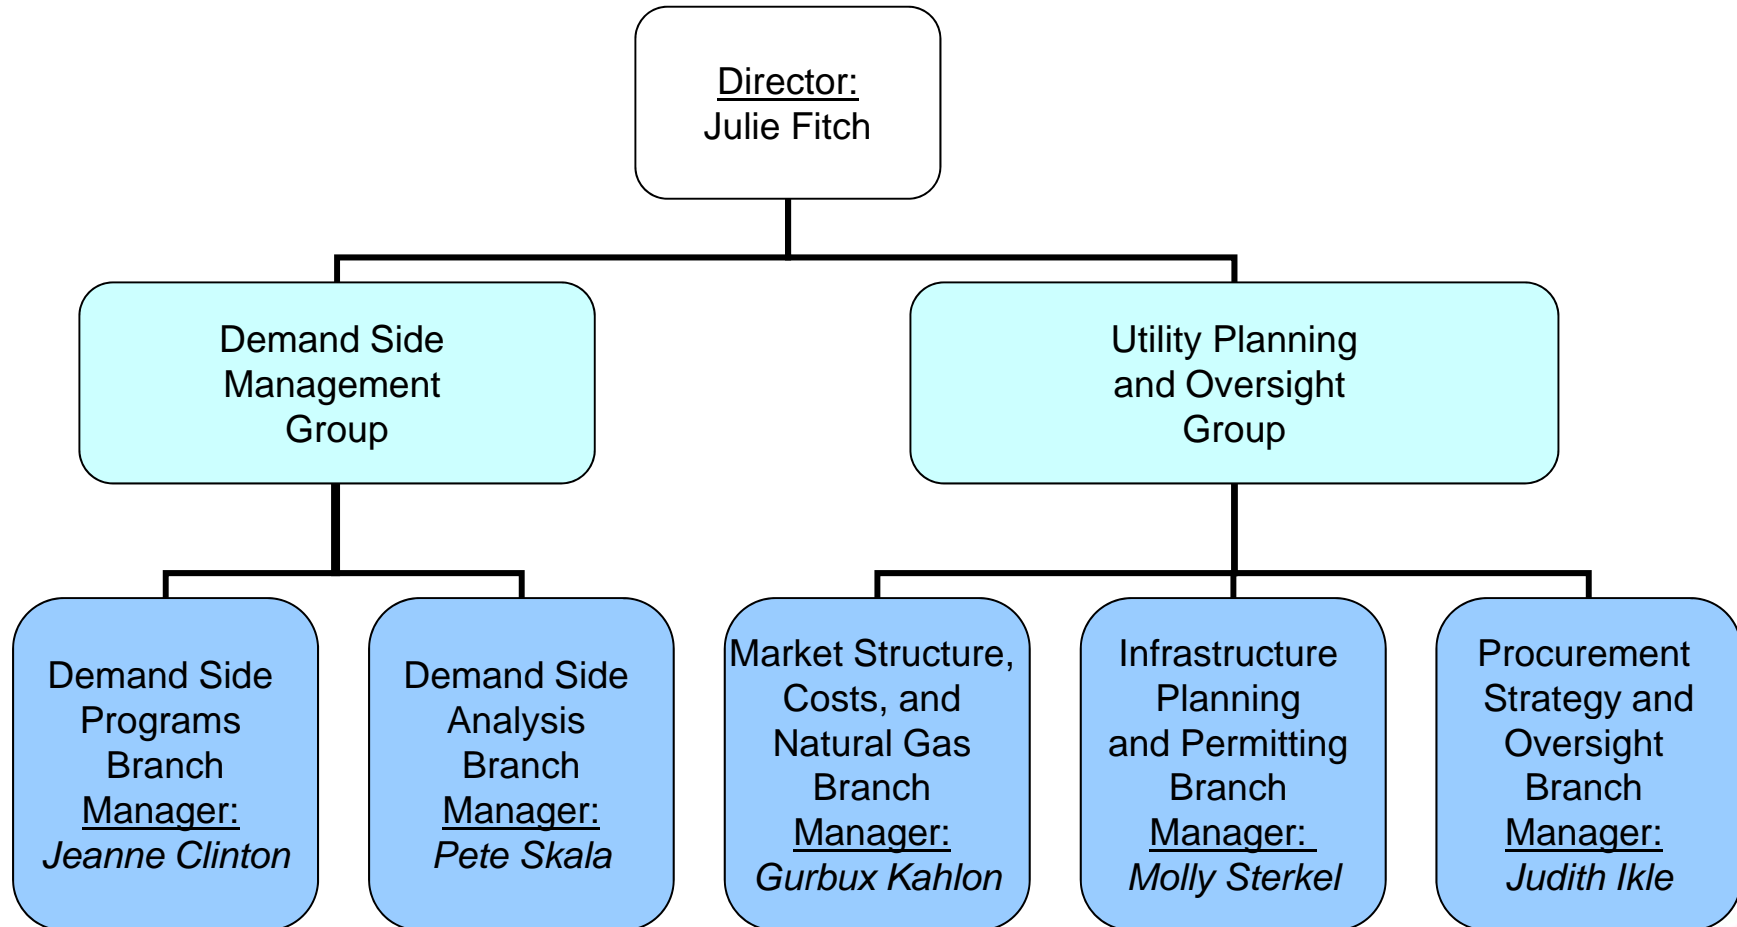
Director:
Julie Fitch

Demand Side Management Group

Utility Planning and Oversight Group

Demand Side Programs Branch
Manager:
*Jeanne Clinton*

Demand Side Analysis Branch
Manager:
*Pete Skala*

Market Structure, Costs, and Natural Gas Branch
Manager:
*Gurbux Kahlon*

Infrastructure Planning and Permitting Branch
Manager:
*Molly Sterkel*

Procurement Strategy and Oversight Branch
Manager:
*Judith Ikle*